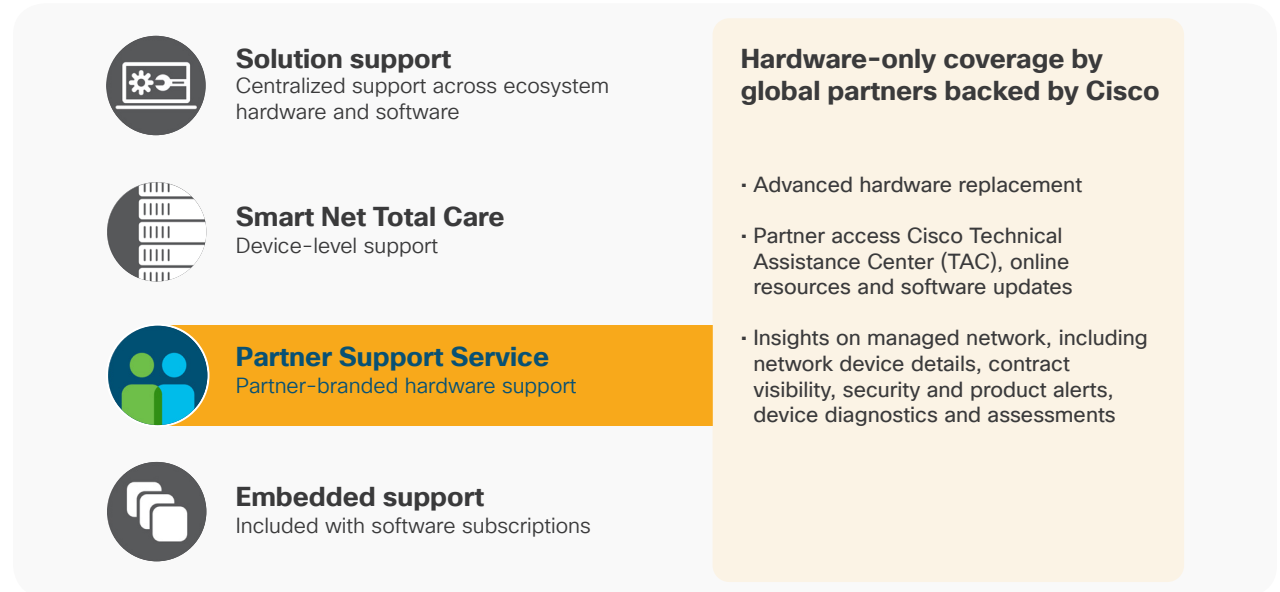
Solution support
Centralized support across ecosystem hardware and software

Smart Net Total Care
Device-level support

Partner Support Service
Partner-branded hardware support

Embedded support
Included with software subscriptions

Hardware-only coverage by global partners backed by Cisco

· Advanced hardware replacement

· Partner access Cisco Technical Assistance Center (TAC), online resources and software updates

· Insights on managed network, including network device details, contract visibility, security and product alerts, device diagnostics and assessments